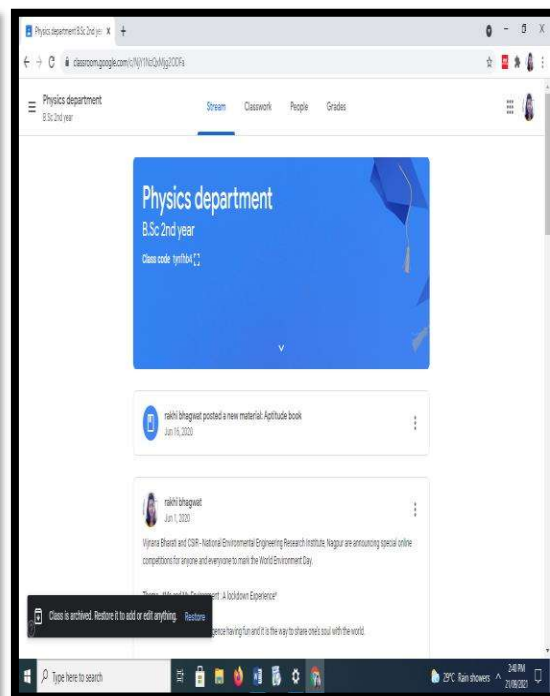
Physics department B.Sc 2nd ye ×

classroom.google.com/c/NjYNzQxMjg2ODFa

Physics department
B.Sc 2nd year

Stream Classwork People Grades

Physics department
B.Sc 2nd year
Class code tynfhb4

rakhi bhagwat posted a new material: Aptitude book
Jun 16, 2020

rakhi bhagwat
Jun 1, 2020

Vijnana Bharati and CSIR- National Environmental Engineering Research Institute, Nagpur are announcing special online competitions for anyone and everyone to mark the World Environment Day.

Theme : Me and My Environment : A lockdown Experience"

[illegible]ence having fun and it is the way to share one's soul with the world.

Class is archived. Restore it to add or edit anything. Restore

Type here to search

29°C Rain showers 3:40 PM 21/09/2021